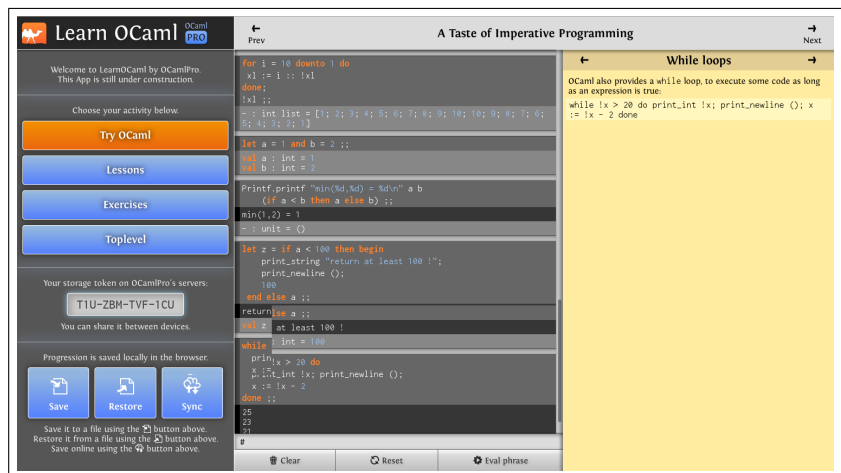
Learn OCaml OCaml PRO

Welcome to LearnOCaml by OCamlPro. This App is still under construction.

Choose your activity below.

Try OCaml

Lessons

Exercises

Toplevel

Your storage token on OCamlPro's servers:

T1U-ZBM-TVF-1CU

You can share it between devices.

Progression is saved locally in the browser.

Save

Restore

Sync

Save it to a file using the button above. Restore it from a file using the button above. Save online using the button above.

← Prev

A Taste of Imperative Programming

→ Next

for i = 10 downto 1 do
 xl := i :: !xl
done;
!xl ;;

- : int list = [1; 2; 3; 4; 5; 6; 7; 8; 9; 10; 10; 9; 8; 7; 6; 5; 4; 3; 2; 1]

let a = 1 and b = 2 ;;

val a : int = 1
val b : int = 2

Printf.printf "min(%d,%d) = %d\n" a b
 (if a < b then a else b) ;;

min(1,2) = 1

- : unit = ()

let z = if a < 100 then begin
 print_string "return at least 100 !";
 print_newline ();
 100
end else a ;;

return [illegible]se a ;;
 at least 100 !
val z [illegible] int = 100

while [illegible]x > 20 do
 prin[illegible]nt_int !x; print_newline ();
 x := !x - 2
done ;;

25
23
21

#

Clear

Reset

Eval phrase

←

While loops

→

OCaml also provides a while loop, to execute some code as long as an expression is true:

while !x > 20 do print_int !x; print_newline (); x := !x - 2 done